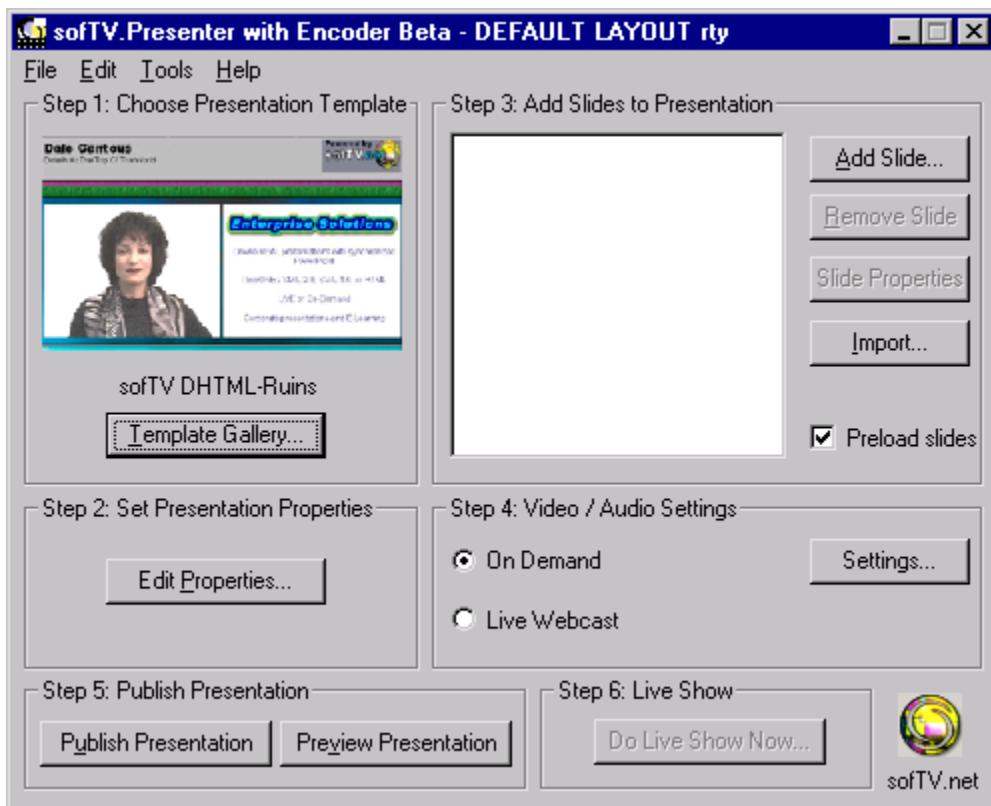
sofTV.Presenter with Encoder Beta - DEFAULT LAYOUT rty

File Edit Tools Help

Step 1: Choose Presentation Template

Dale Gentous

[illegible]

Enterprise Solutions

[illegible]

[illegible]

LIVE or On-Demand

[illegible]

sofTV DHTML-Ruins

Template Gallery...

Step 3: Add Slides to Presentation

Add Slide...

Remove Slide

Slide Properties

Import...

Preload slides

Step 2: Set Presentation Properties

Edit Properties...

Step 4: Video / Audio Settings

On Demand

Settings...

Live Webcast

Step 5: Publish Presentation

Publish Presentation

Preview Presentation

Step 6: Live Show

Do Live Show Now...

sofTV.net